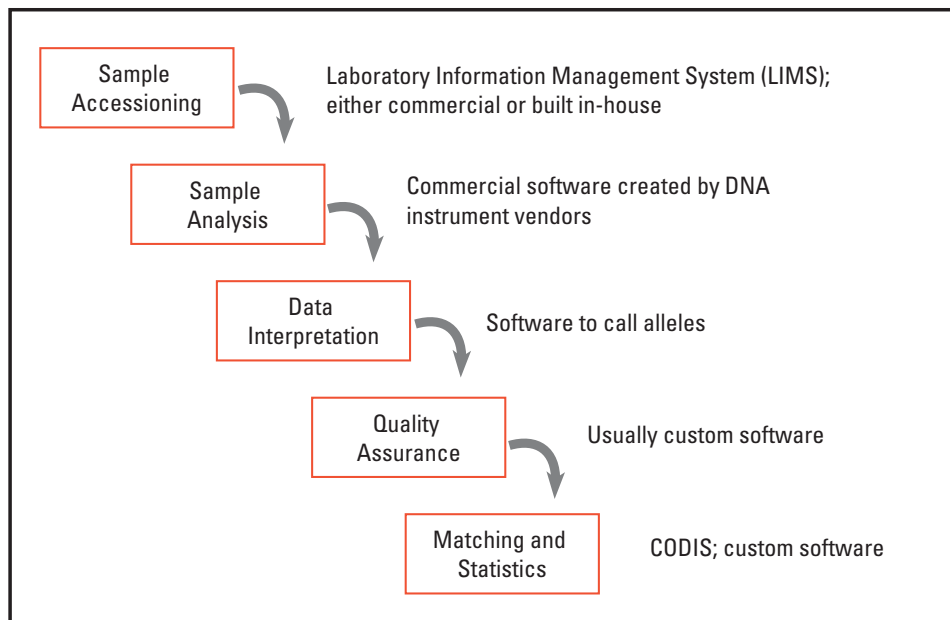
Sample Accessioning

Laboratory Information Management System (LIMS); either commercial or built in-house

Sample Analysis

Commercial software created by DNA instrument vendors

Data Interpretation

Software to call alleles

Quality Assurance

Usually custom software

Matching and Statistics

CODIS; custom software